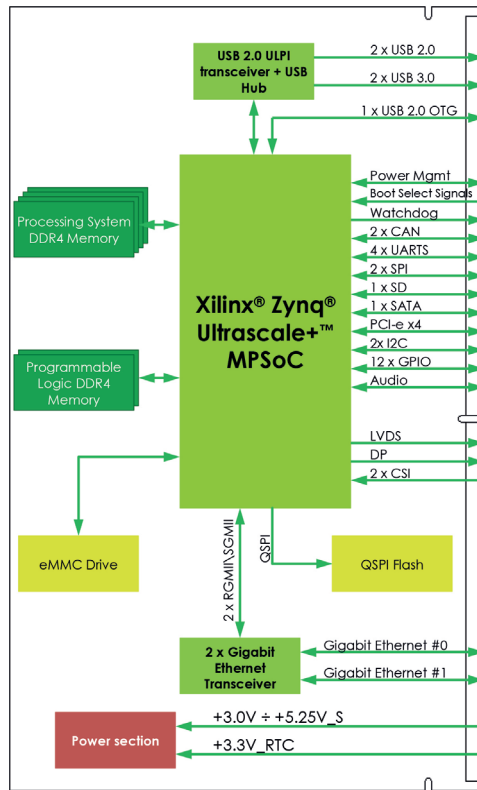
USB 2.0 ULPI transceiver + USB Hub

2 x USB 2.0

2 x USB 3.0

1 x USB 2.0 OTG

Processing System DDR4 Memory

Xilinx® Zynq® Ultrascale+™ MPSoC

Power Mgmt

Boot Select Signals

Watchdog

2 x CAN

4 x UARTS

2 x SPI

1 x SD

1 x SATA

PCI-e x4

2x I2C

12 x GPIO

Audio

Programmable Logic DDR4 Memory

LVDS

DP

2 x CSI

eMMC Drive

2 x RGMII\SGMII

QSPI

QSPI Flash

2 x Gigabit Ethernet Transceiver

Gigabit Ethernet #0

Gigabit Ethernet #1

Power section

+3.0V ÷ +5.25V_S

+3.3V_RTC